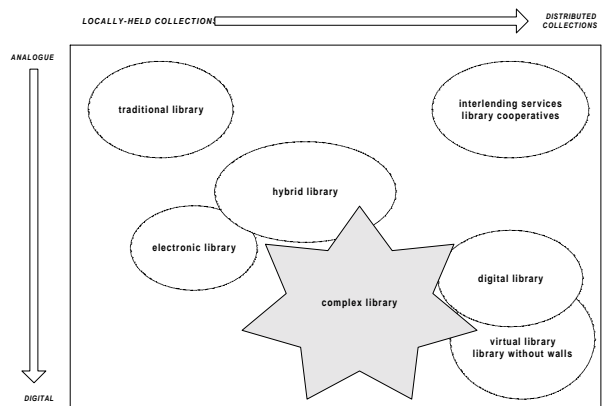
LOCALLY-HELD COLLECTIONS

DISTRIBUTED COLLECTIONS

ANALOGUE

DIGITAL

traditional library

interlending services library cooperatives

hybrid library

electronic library

digital library

complex library

virtual library library without walls